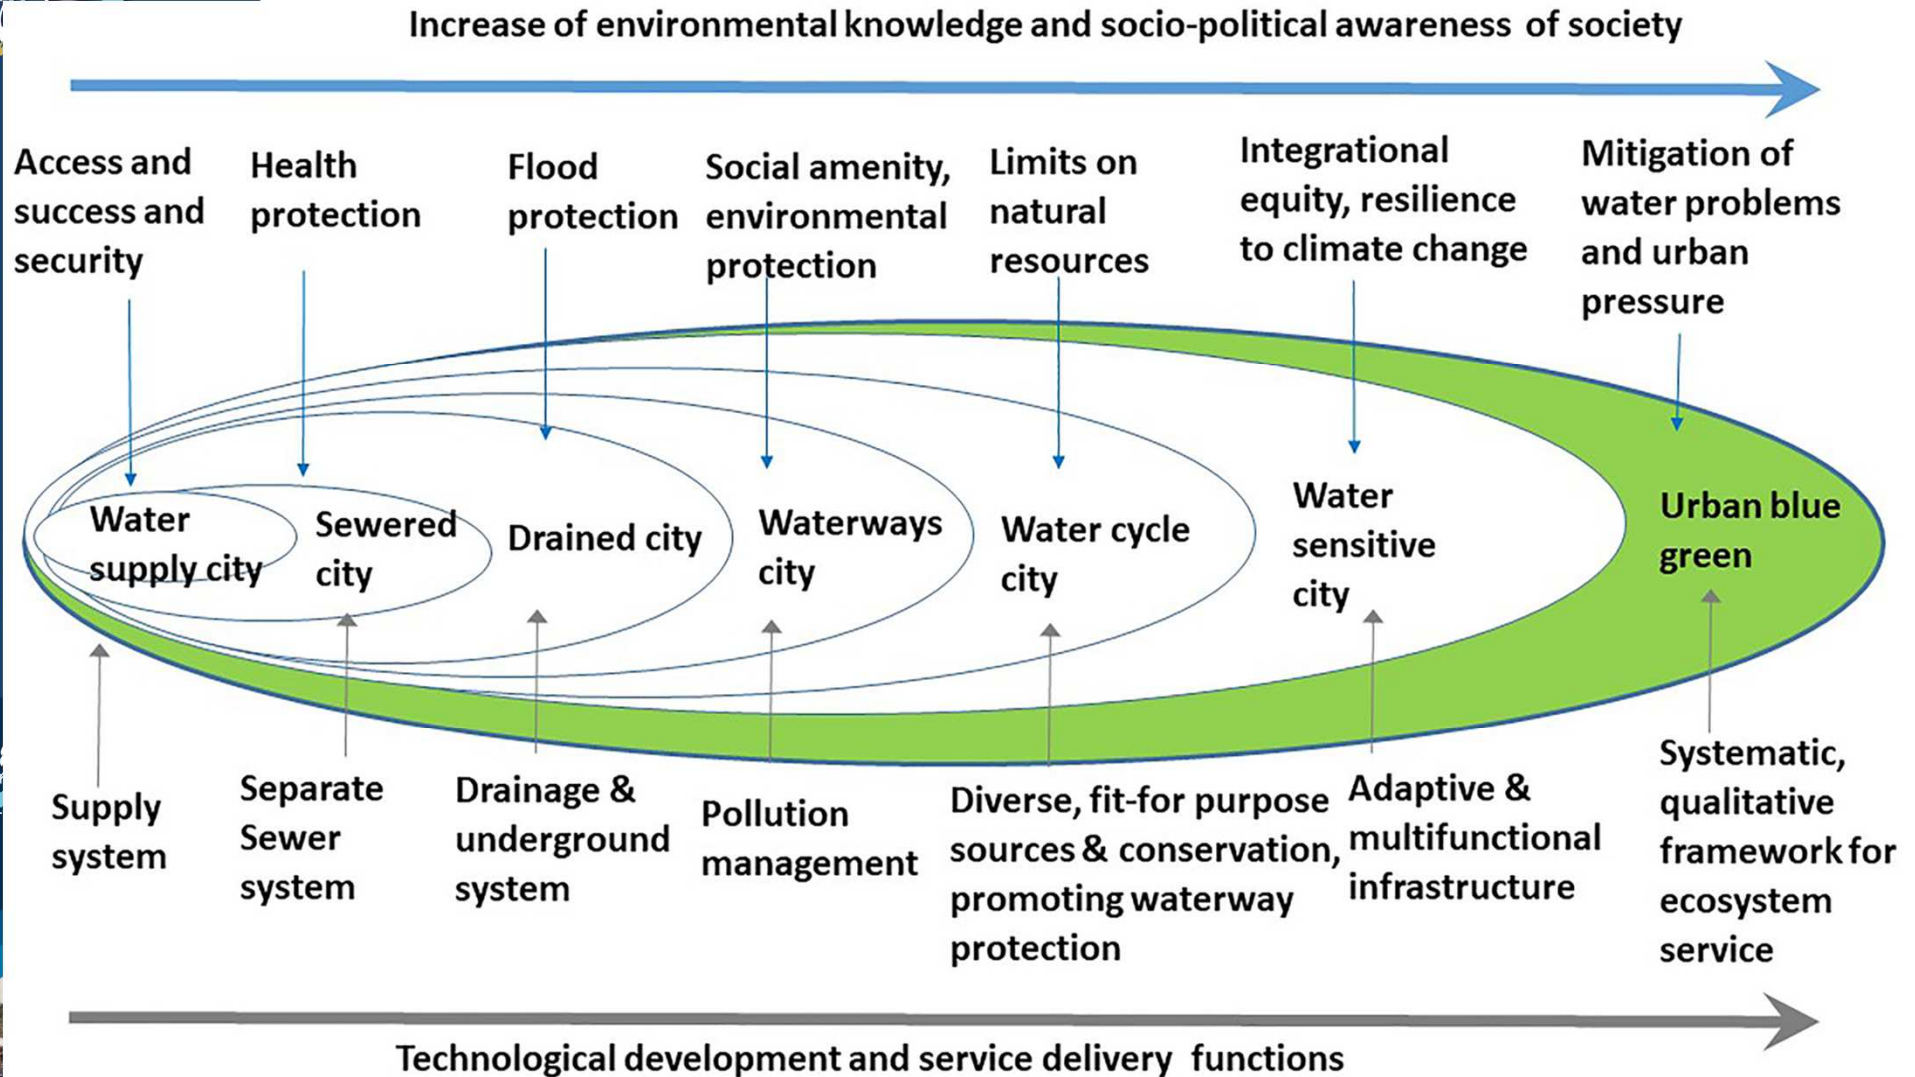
Increase of environmental knowledge and socio-political awareness of society

Access and success and security

Health protection

Flood protection

Social amenity, environmental protection

Limits on natural resources

Integrational equity, resilience to climate change

Mitigation of water problems and urban pressure

Water supply city

Sewered city

Drained city

Waterways city

Water cycle city

Water sensitive city

Urban blue green

Supply system

Separate Sewer system

Drainage & underground system

Pollution management

Diverse, fit-for purpose sources & conservation, promoting waterway protection

Adaptive & multifunctional infrastructure

Systematic, qualitative framework for ecosystem service

Technological development and service delivery functions